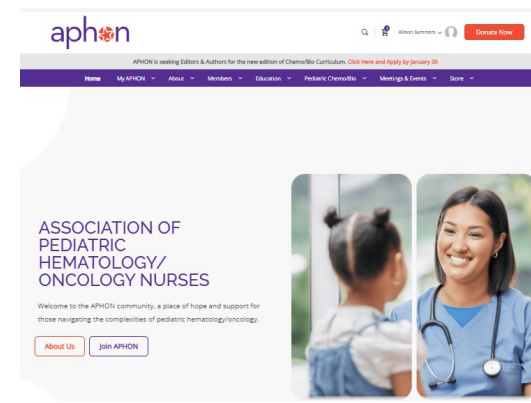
aphon

Allison Summers

Donate Now

APHON is seeking Editors & Authors for the new edition of Chemo/Bio Curriculum. Click Here and Apply by January 30

Home My APHON About Members Education Pediatric Chemo/Bio Meetings & Events Store

ASSOCIATION OF PEDIATRIC HEMATOLOGY/ ONCOLOGY NURSES

Welcome to the APHON community, a place of hope and support for those navigating the complexities of pediatric hematology/oncology.

About Us Join APHON